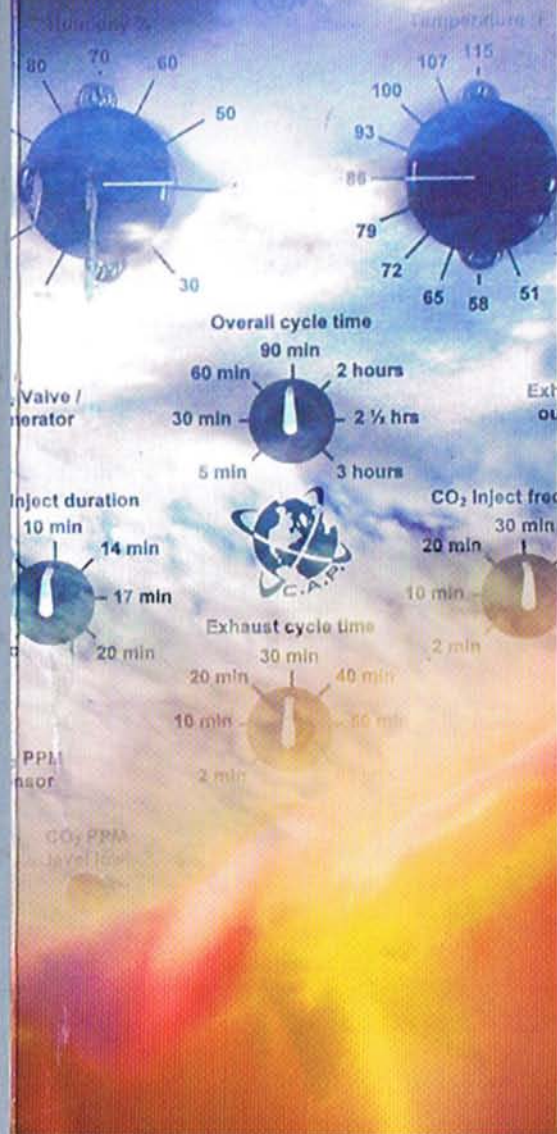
Humidity %
80
70
60
50
30

Temperature °F
115
107
100
93
86
79
72
65
58
51

Overall cycle time
90 min
60 min
2 hours
30 min
2 ½ hrs
5 min
3 hours

Valve /
nerator

Exh
ou

Inject duration
10 min
14 min
17 min
20 min

C.A.P.

$CO_2$ Inject freq
30 min
20 min
10 min
2 min

Exhaust cycle time
30 min
20 min
40 min
10 min
50 min
2 min

PPM
nsor

$CO_2$ PPM
level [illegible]